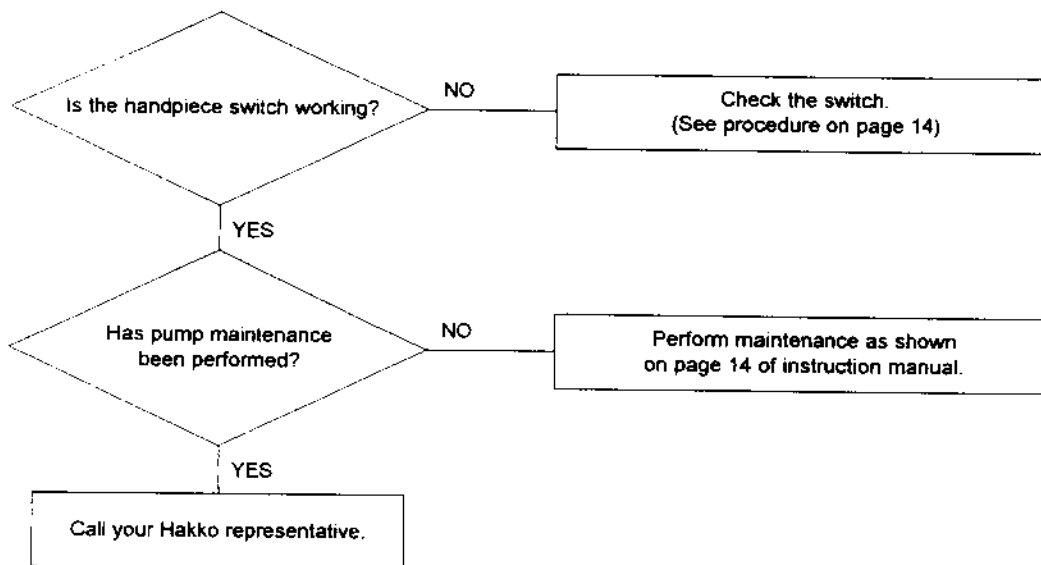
Is the handpiece switch working?

NO

Check the switch.
(See procedure on page 14)

YES

Has pump maintenance been performed?

NO

Perform maintenance as shown on page 14 of instruction manual.

YES

Call your Hakko representative.